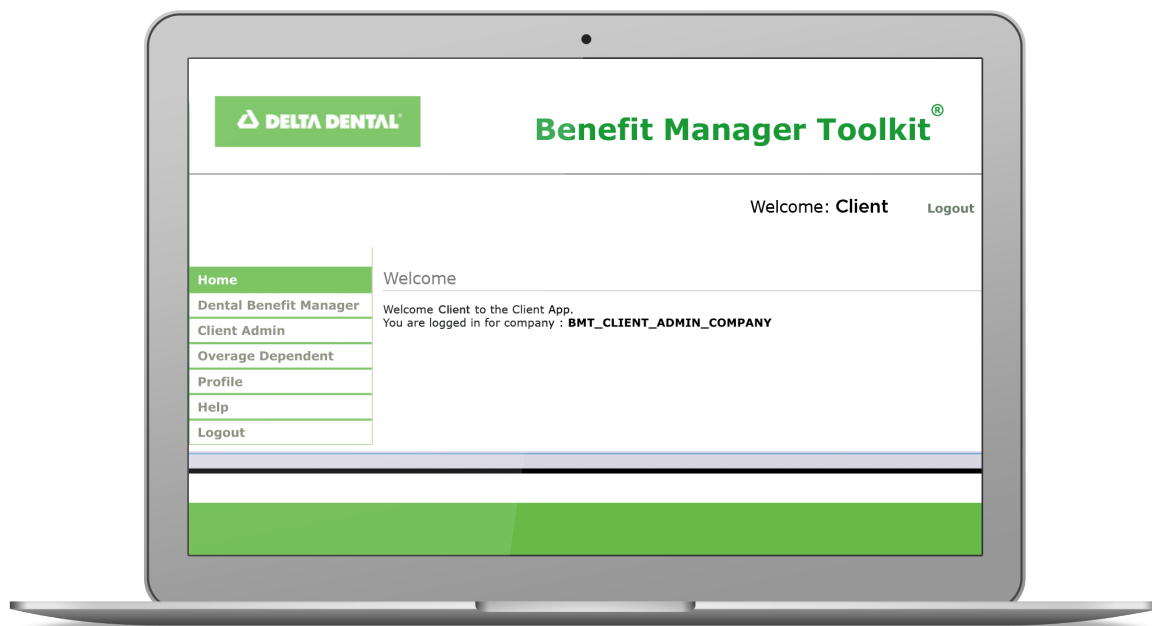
DELTA DENTAL®

Benefit Manager Toolkit®

Welcome: Client

Logout

Home
Dental Benefit Manager
Client Admin
Overage Dependent
Profile
Help
Logout

Welcome

Welcome Client to the Client App.
You are logged in for company : BMT_CLIENT_ADMIN_COMPANY